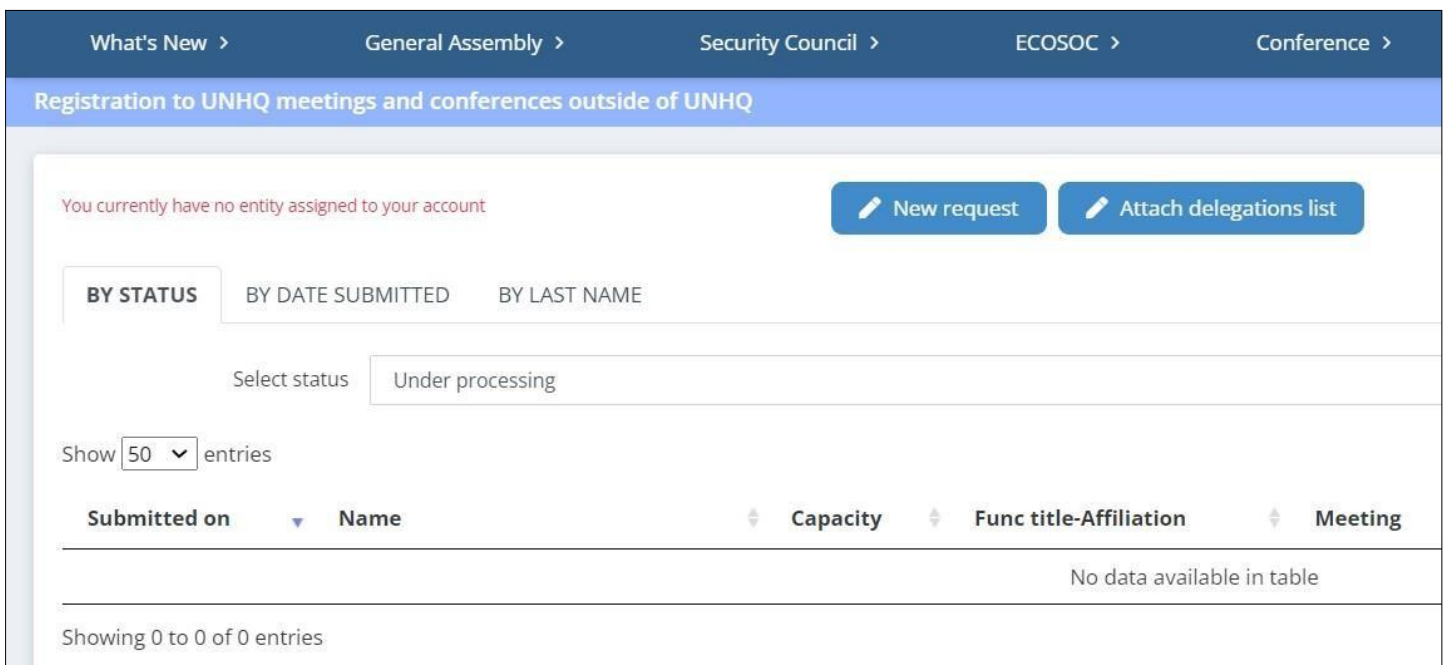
What's New > General Assembly > Security Council > ECOSOC > Conference >

Registration to UNHQ meetings and conferences outside of UNHQ

You currently have no entity assigned to your account

New request

Attach delegations list

BY STATUS BY DATE SUBMITTED BY LAST NAME

Select status Under processing

Show 50 entries

| Submitted on | Name | Capacity | Func title-Affiliation | Meeting |
|---|---|---|---|---|
| | | | No data available in table | |

Showing 0 to 0 of 0 entries